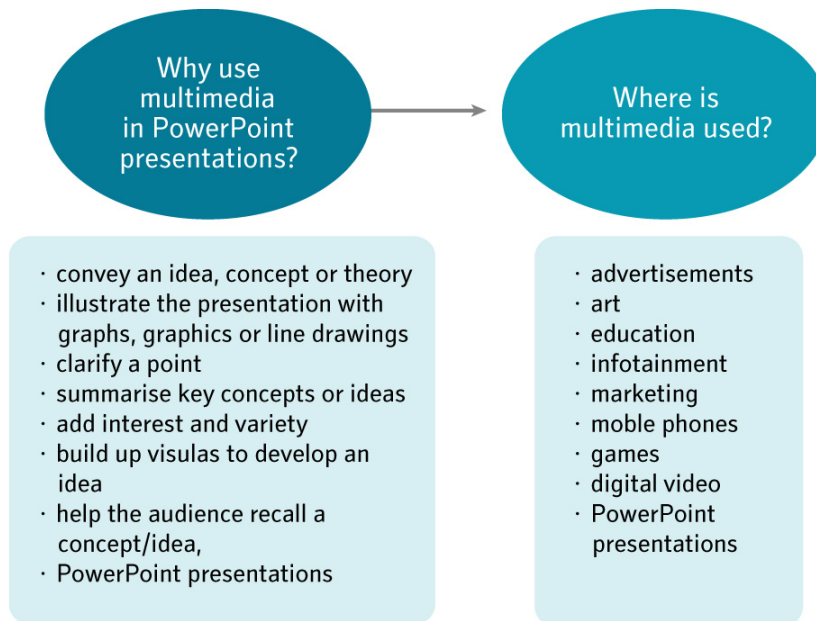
Why use multimedia in PowerPoint presentations?

Where is multimedia used?

· convey an idea, concept or theory
· illustrate the presentation with graphs, graphics or line drawings
· clarify a point
· summarise key concepts or ideas
· add interest and variety
· build up visulas to develop an idea
· help the audience recall a concept/idea,
· PowerPoint presentations

· advertisements
· art
· education
· infotainment
· marketing
· moble phones
· games
· digital video
· PowerPoint presentations